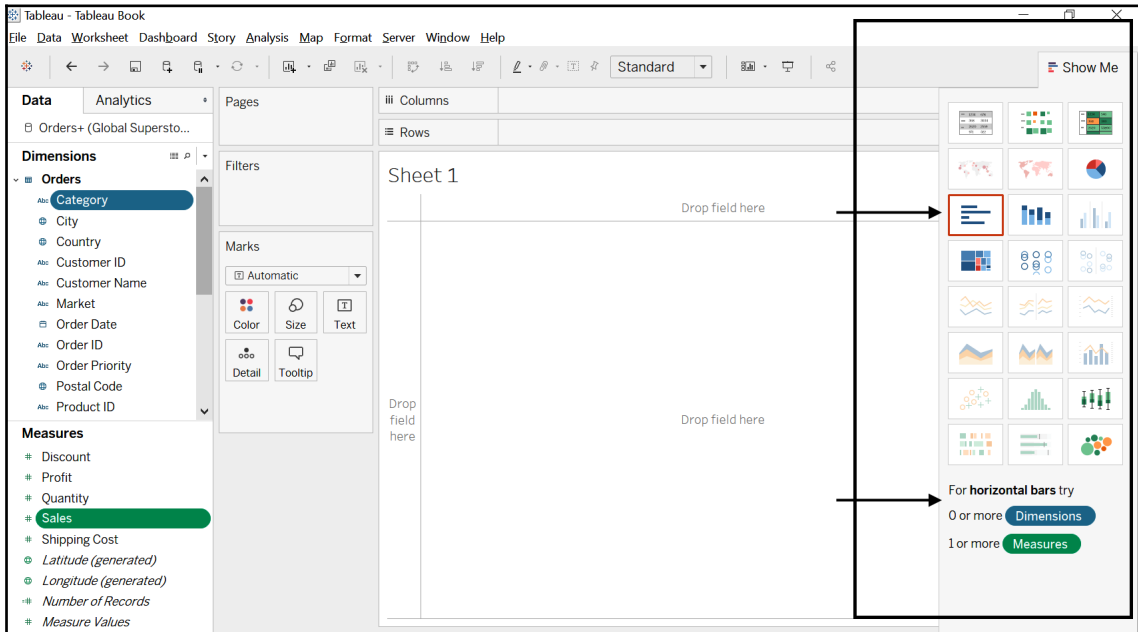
Tableau - Tableau Book

File Data Worksheet Dashboard Story Analysis Map Format Server Window Help

Standard

Show Me

Data Analytics

Orders+ (Global Supersto...

Dimensions

Orders
Category
City
Country
Customer ID
Customer Name
Market
Order Date
Order ID
Order Priority
Postal Code
Product ID

Measures

Discount
Profit
Quantity
Sales
Shipping Cost
Latitude (generated)
Longitude (generated)
Number of Records
Measure Values

Pages

Filters

Marks

Automatic

Color Size Text
Detail Tooltip

Columns

Rows

Sheet 1

Drop field here

Drop field here

Drop field here

For **horizontal bars** try

0 or more Dimensions

1 or more Measures